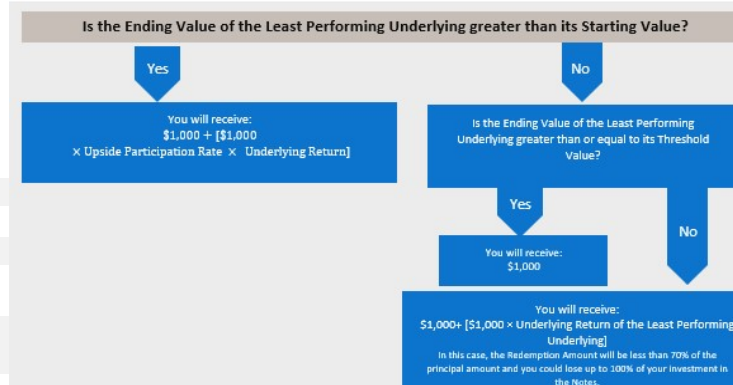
Is the Ending Value of the Least Performing Underlying greater than its Starting Value?

Yes

No

You will receive:
\$1,000 + [\$1,000 × Upside Participation Rate × Underlying Return]

Is the Ending Value of the Least Performing Underlying greater than or equal to its Threshold Value?

Yes

No

You will receive:
\$1,000

You will receive:
\$1,000+ [\$1,000 × Underlying Return of the Least Performing Underlying]
In this case, the Redemption Amount will be less than 70% of the principal amount and you could lose up to 100% of your investment in the Notes.